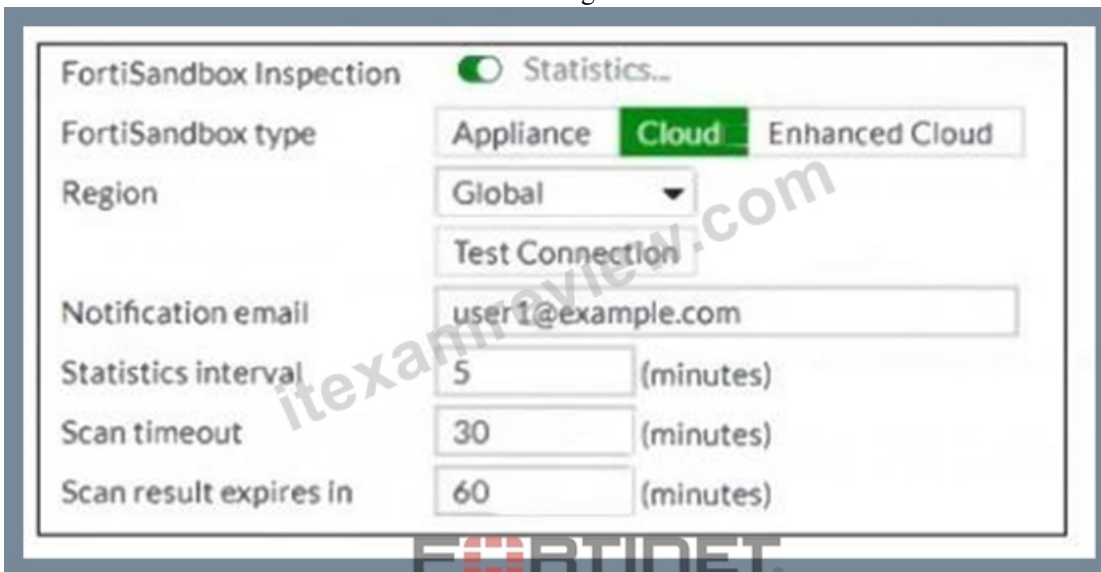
FortiSandbox Inspection Statistics...
FortiSandbox type Appliance Cloud Enhanced Cloud
Region Global
Test Connection
Notification email user1@example.com
Statistics interval 5 (minutes)
Scan timeout 30 (minutes)
Scan result expires in 60 (minutes)

itexamreview.com

FORTINET